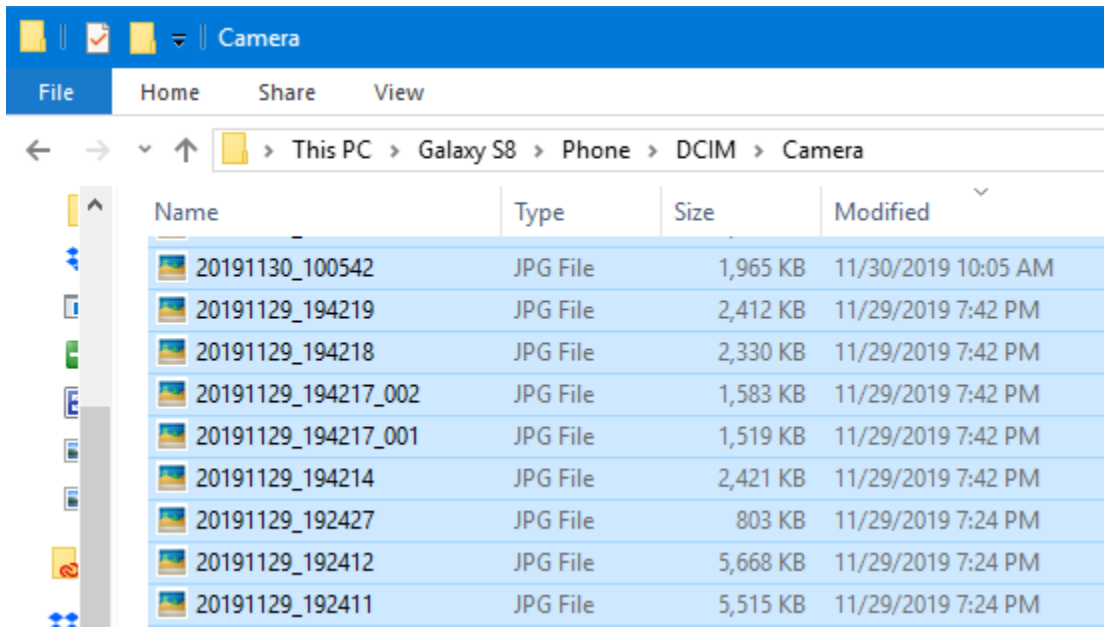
Camera

File Home Share View

This PC > Galaxy S8 > Phone > DCIM > Camera

| Name | Type | Size | Modified |
|---|---|---|---|
| 20191130_100542 | JPG File | 1,965 KB | 11/30/2019 10:05 AM |
| 20191129_194219 | JPG File | 2,412 KB | 11/29/2019 7:42 PM |
| 20191129_194218 | JPG File | 2,330 KB | 11/29/2019 7:42 PM |
| 20191129_194217_002 | JPG File | 1,583 KB | 11/29/2019 7:42 PM |
| 20191129_194217_001 | JPG File | 1,519 KB | 11/29/2019 7:42 PM |
| 20191129_194214 | JPG File | 2,421 KB | 11/29/2019 7:42 PM |
| 20191129_192427 | JPG File | 803 KB | 11/29/2019 7:24 PM |
| 20191129_192412 | JPG File | 5,668 KB | 11/29/2019 7:24 PM |
| 20191129_192411 | JPG File | 5,515 KB | 11/29/2019 7:24 PM |